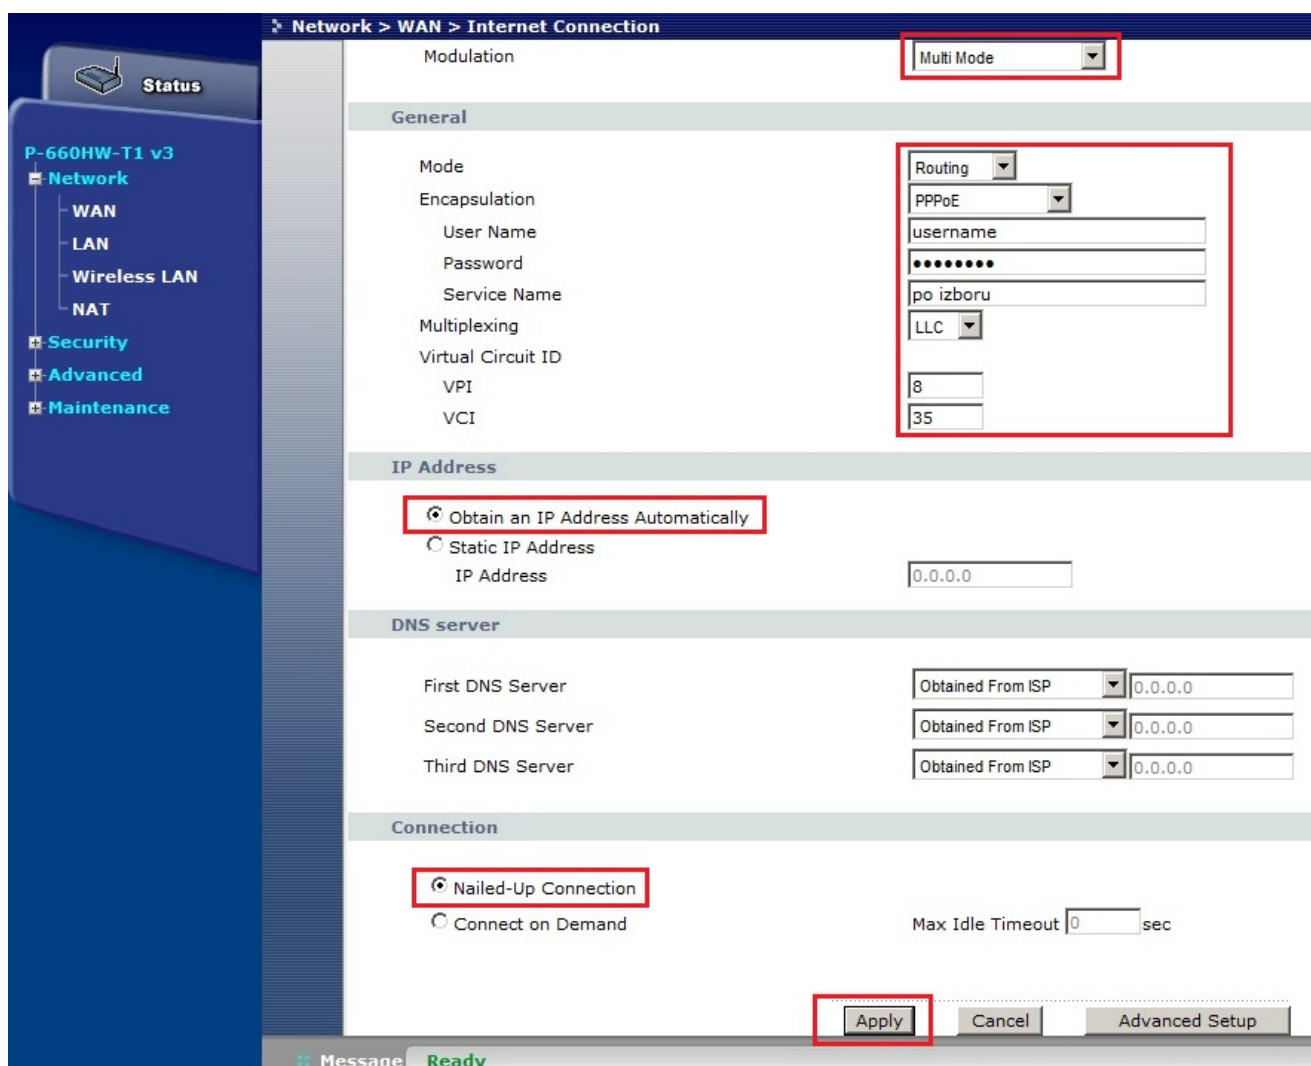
Status

P-660HW-T1 v3
Network
WAN
LAN
Wireless LAN
NAT
Security
Advanced
Maintenance

Network > WAN > Internet Connection

Modulation Multi Mode

General

Mode Routing
Encapsulation PPPoE
User Name username
Password ••••••••
Service Name po izboru
Multiplexing LLC
Virtual Circuit ID
VPI 8
VCI 35

IP Address

Obtain an IP Address Automatically
Static IP Address
IP Address 0.0.0.0

DNS server

First DNS Server Obtained From ISP 0.0.0.0
Second DNS Server Obtained From ISP 0.0.0.0
Third DNS Server Obtained From ISP 0.0.0.0

Connection

Nailed-Up Connection
Connect on Demand
Max Idle Timeout 0 sec

Apply Cancel Advanced Setup

Message Ready